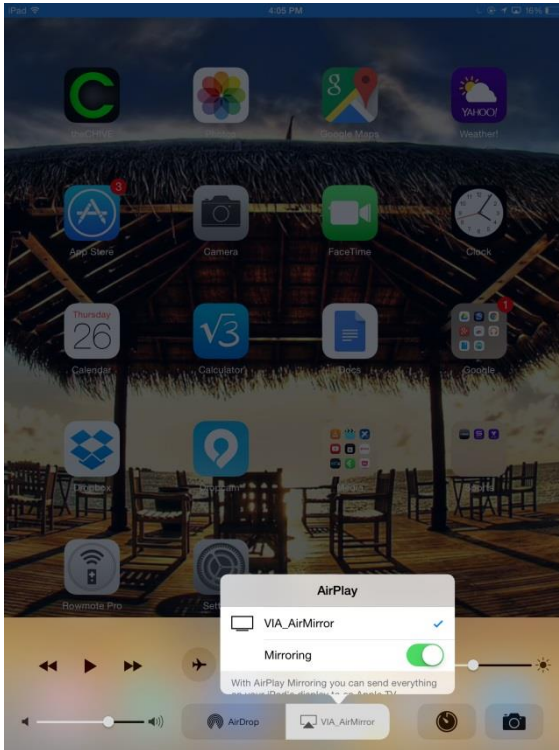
iPad
4:05 PM
16%

theCHIVE
Photos
Google Maps
Weather!

3
App Store
Camera
FaceTime
Clock

Thursday
26
Calendar
Calculator
Docs
1
Google

Rowmote Pro

AirPlay
VIA_AirMirror
Mirroring
With AirPlay Mirroring you can send everything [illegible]

AirDrop
VIA_AirMirror